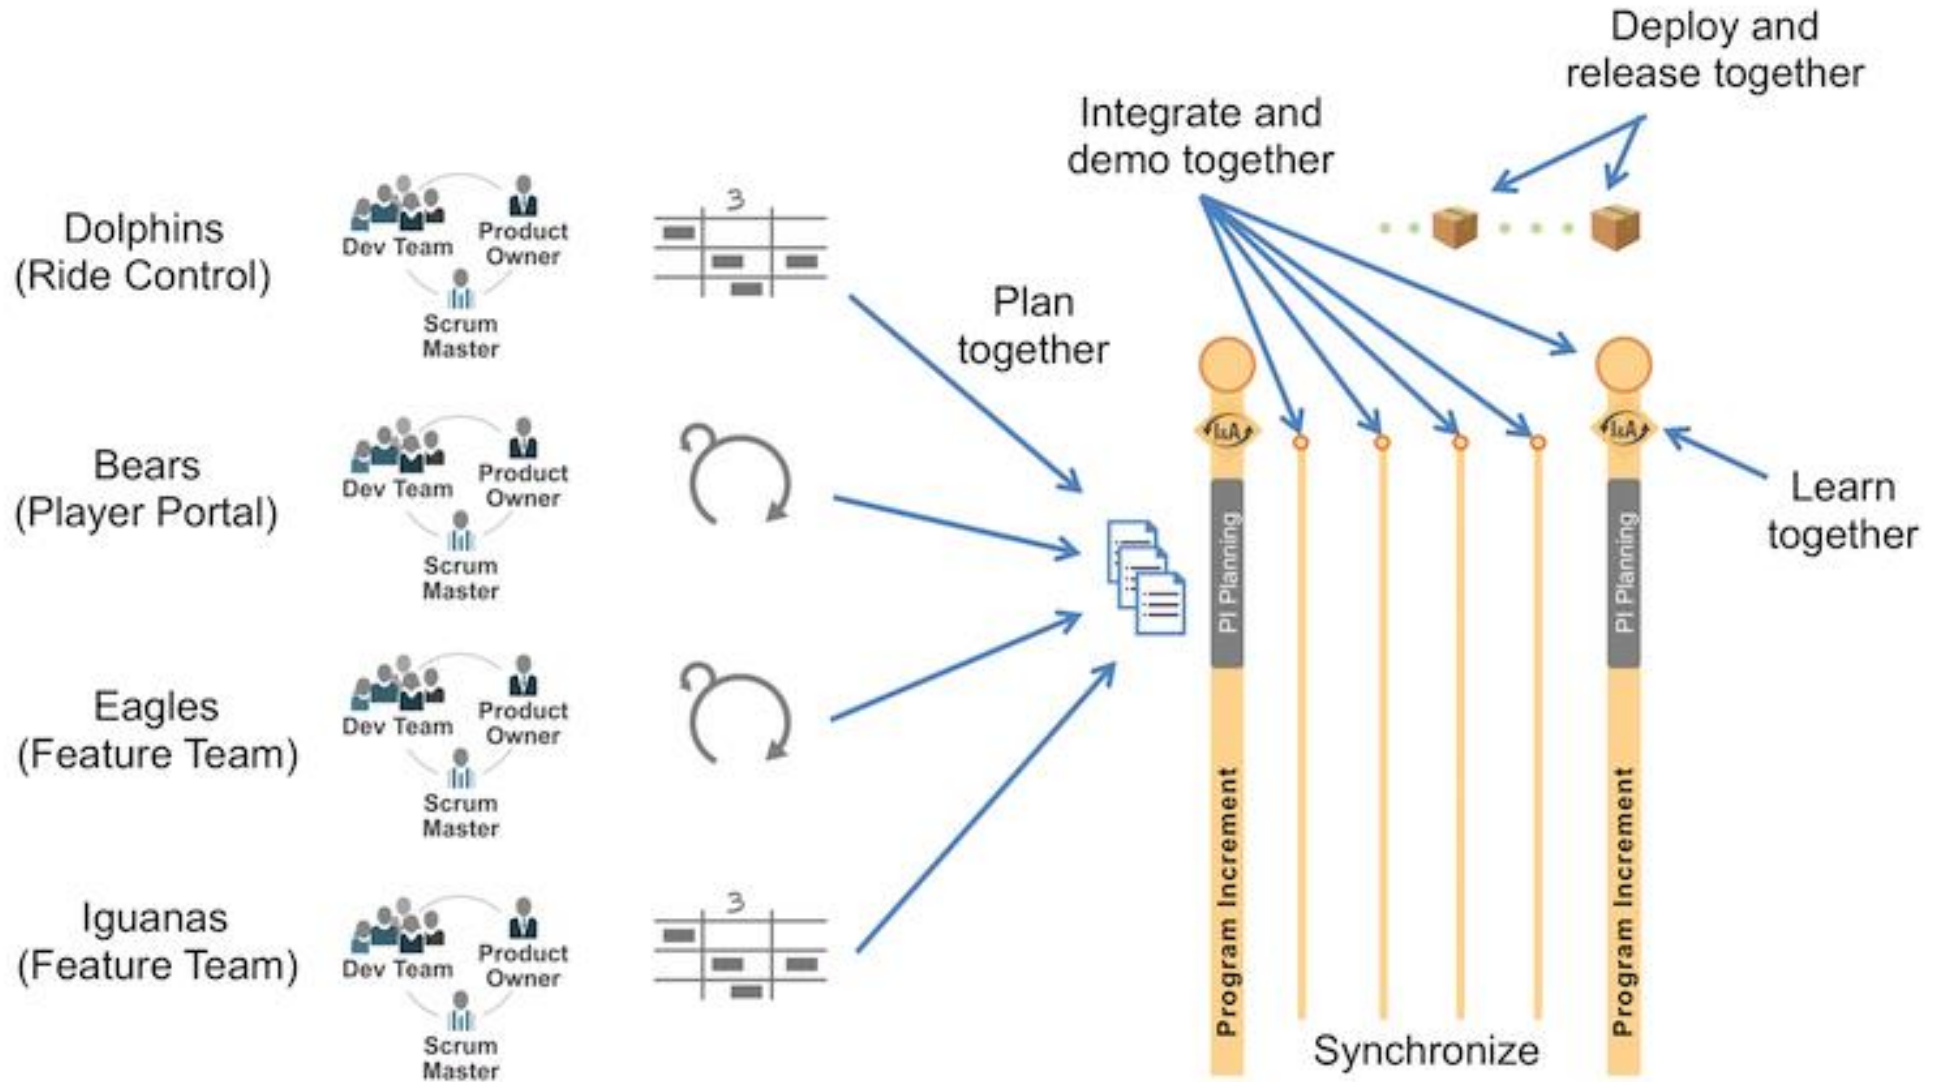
Deploy and release together

Integrate and demo together

Dolphins (Ride Control)

Dev Team
Product Owner
Scrum Master

3

Plan together

Bears (Player Portal)

Dev Team
Product Owner
Scrum Master

I&A

PI Planning

I&A

PI Planning

Learn together

Eagles (Feature Team)

Dev Team
Product Owner
Scrum Master

Iguanas (Feature Team)

Dev Team
Product Owner
Scrum Master

3

Program Increment

Program Increment

Synchronize